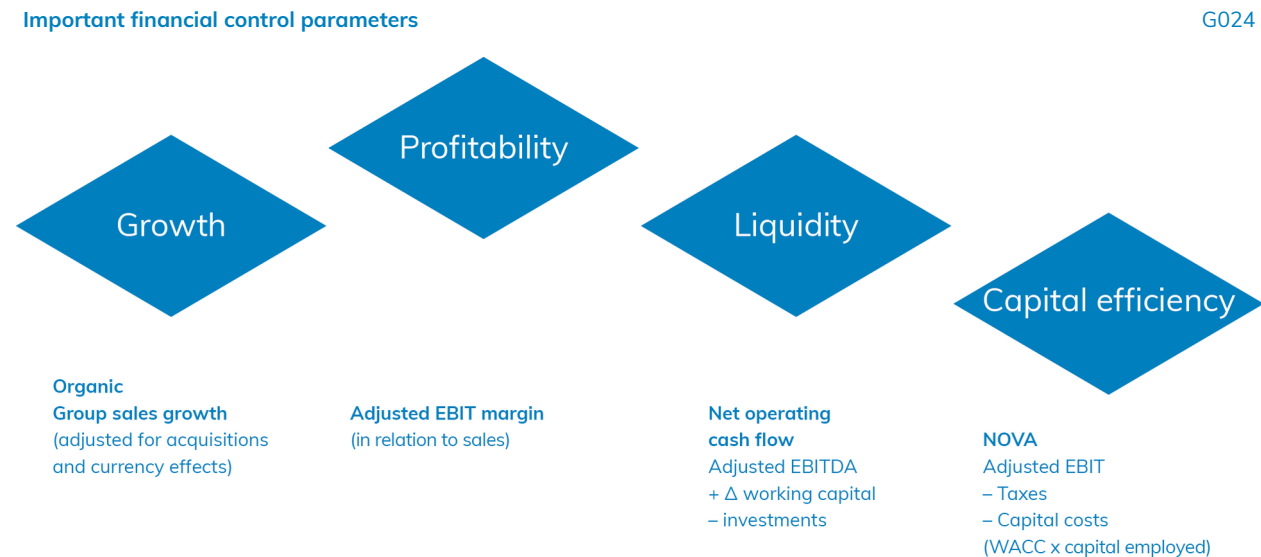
Important financial control parameters

G024

Profitability

Growth

Liquidity

Capital efficiency

Organic
Group sales growth
(adjusted for acquisitions and currency effects)

Adjusted EBIT margin
(in relation to sales)

Net operating cash flow
Adjusted EBITDA
+ $\Delta$ working capital
– investments

NOVA
Adjusted EBIT
– Taxes
– Capital costs
(WACC x capital employed)